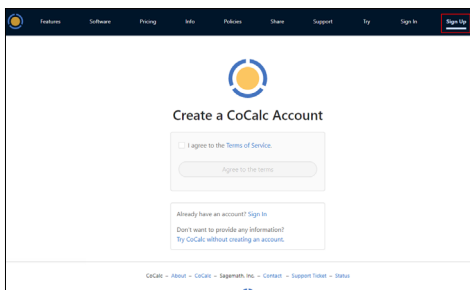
Features Software Pricing Info Policies Share Support Try Sign In Sign Up

Create a CoCalc Account

I agree to the Terms of Service.

Agree to the terms

Already have an account? Sign In

Don't want to provide any information?
Try CoCalc without creating an account.

CoCalc – About – CoCalc – Sagemath, Inc. – Contact – Support Ticket – Status